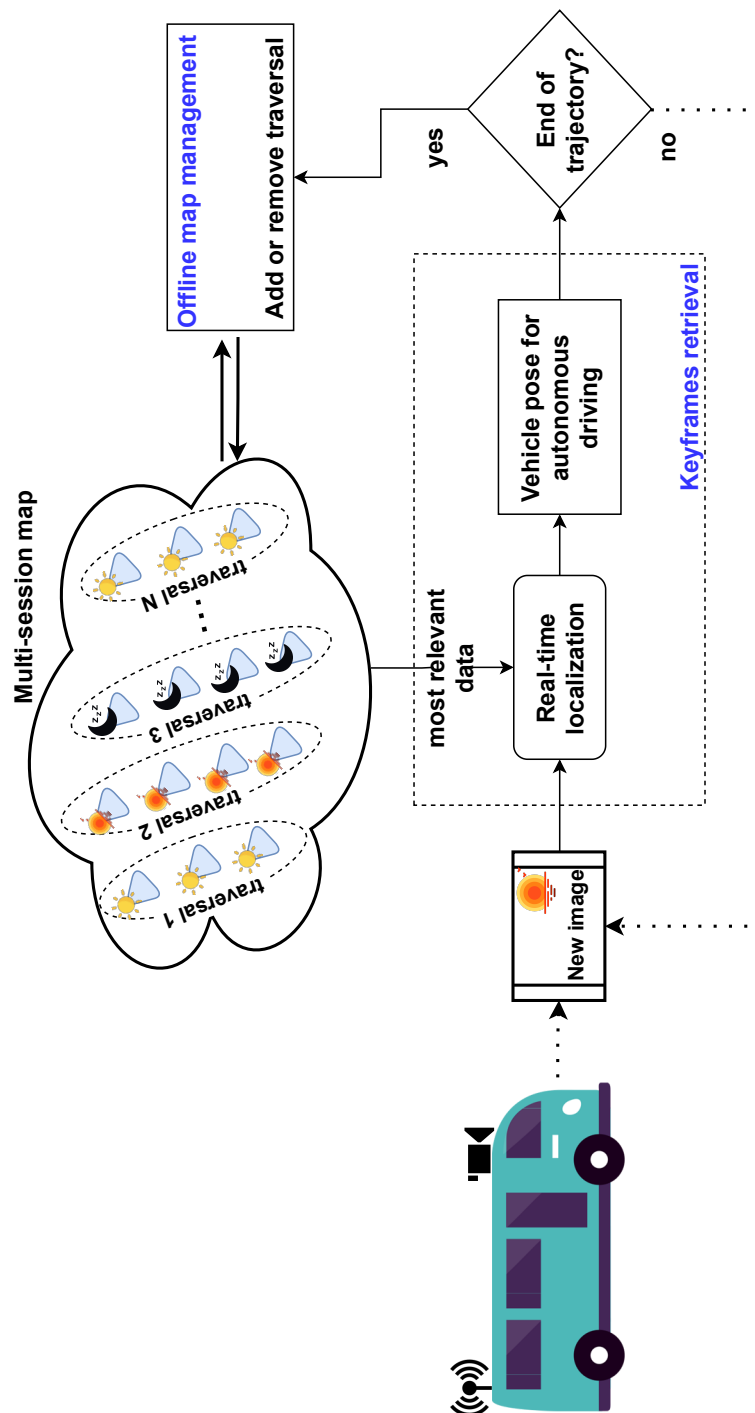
Offline map management
Add or remove traversal

yes

End of trajectory?

no

Multi-session map

traversal N

traversal 3

traversal 2

traversal 1

most relevant data

Keyframes retrieval

Vehicle pose for autonomous driving

Real-time localization

New image